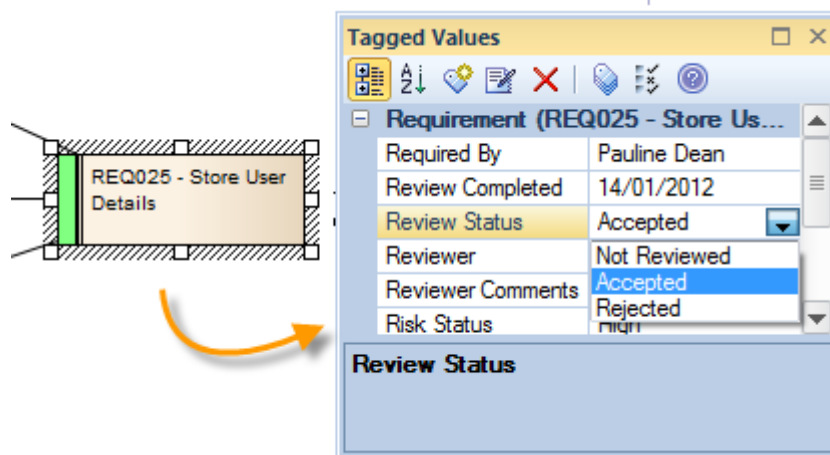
REQ025 - Store User Details

Tagged Values

Requirement (REQ025 - Store Us...

| Required By | Pauline Dean |
|---|---|
| Review Completed | 14/01/2012 |
| Review Status | Accepted |
| Reviewer | Not Reviewed |
| Reviewer Comments | Accepted |
| Risk Status | Rejected |

High

Review Status